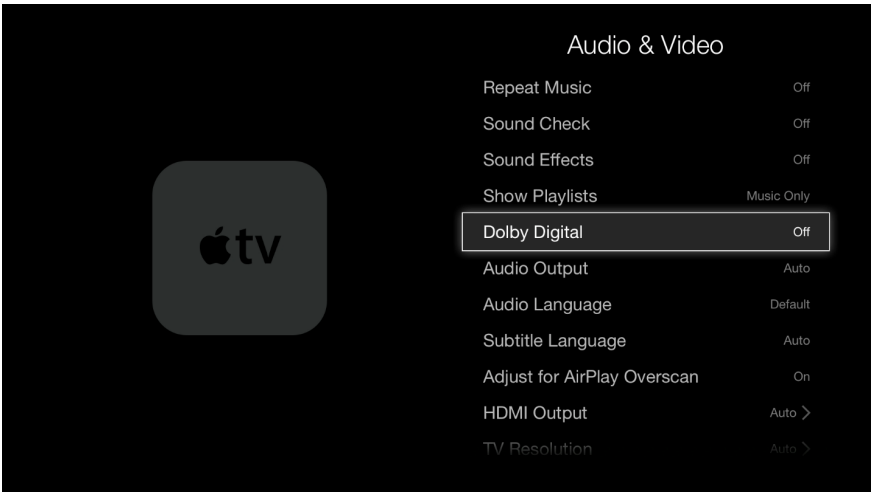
tv

Audio & Video

| | |
|---|---|
| Repeat Music | Off |
| Sound Check | Off |
| Sound Effects | Off |
| Show Playlists | Music Only |
| Dolby Digital | Off |
| Audio Output | Auto |
| Audio Language | Default |
| Subtitle Language | Auto |
| Adjust for AirPlay Overscan | On |
| HDMI Output | Auto > |
| TV Resolution | Auto > |